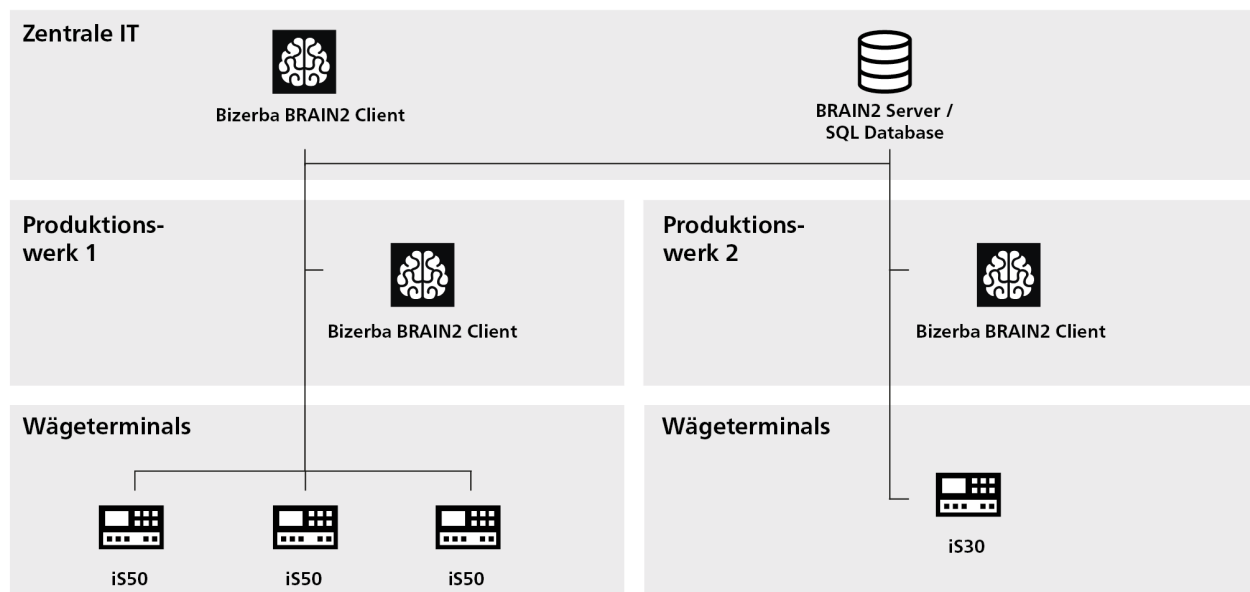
Zentrale IT

Bizerba BRAIN2 Client

BRAIN2 Server / SQL Database

Produktionswerk 1

Bizerba BRAIN2 Client

Produktionswerk 2

Bizerba BRAIN2 Client

Wägeterminals

iS50

iS50

iS50

Wägeterminals

iS30